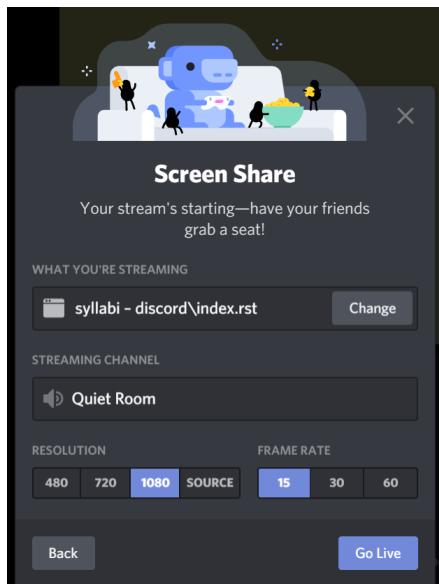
Screen Share

Your stream's starting—have your friends grab a seat!

WHAT YOU'RE STREAMING

syllabi - discord\index.rst

Change

STREAMING CHANNEL

Quiet Room

RESOLUTION

| 480 | 720 | 1080 | SOURCE |
|---|---|---|---|

FRAME RATE

| 15 | 30 | 60 |
|---|---|---|

Back

Go Live